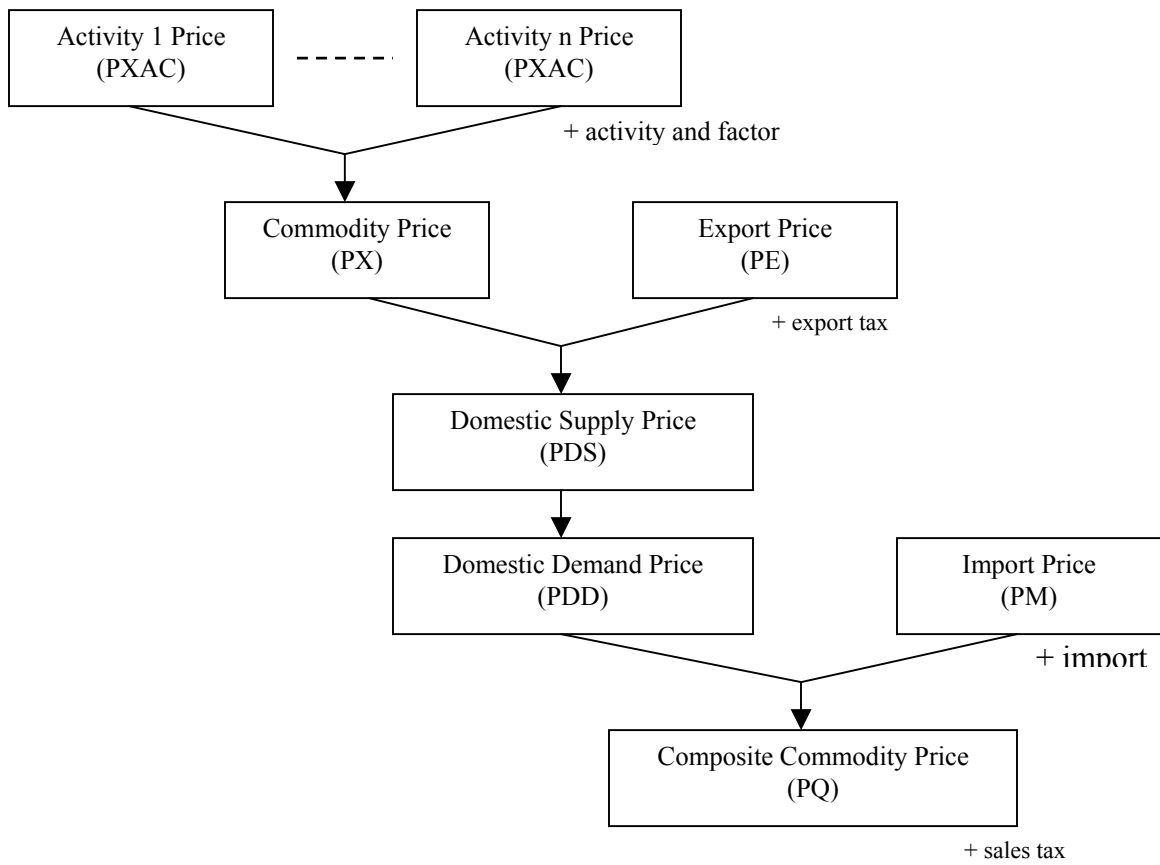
Activity 1 Price
(PXAC)

Activity n Price
(PXAC)

+ activity and factor

Commodity Price
(PX)

Export Price
(PE)

+ export tax

Domestic Supply Price
(PDS)

Domestic Demand Price
(PDD)

Import Price
(PM)

+ import

Composite Commodity Price
(PQ)

+ sales tax